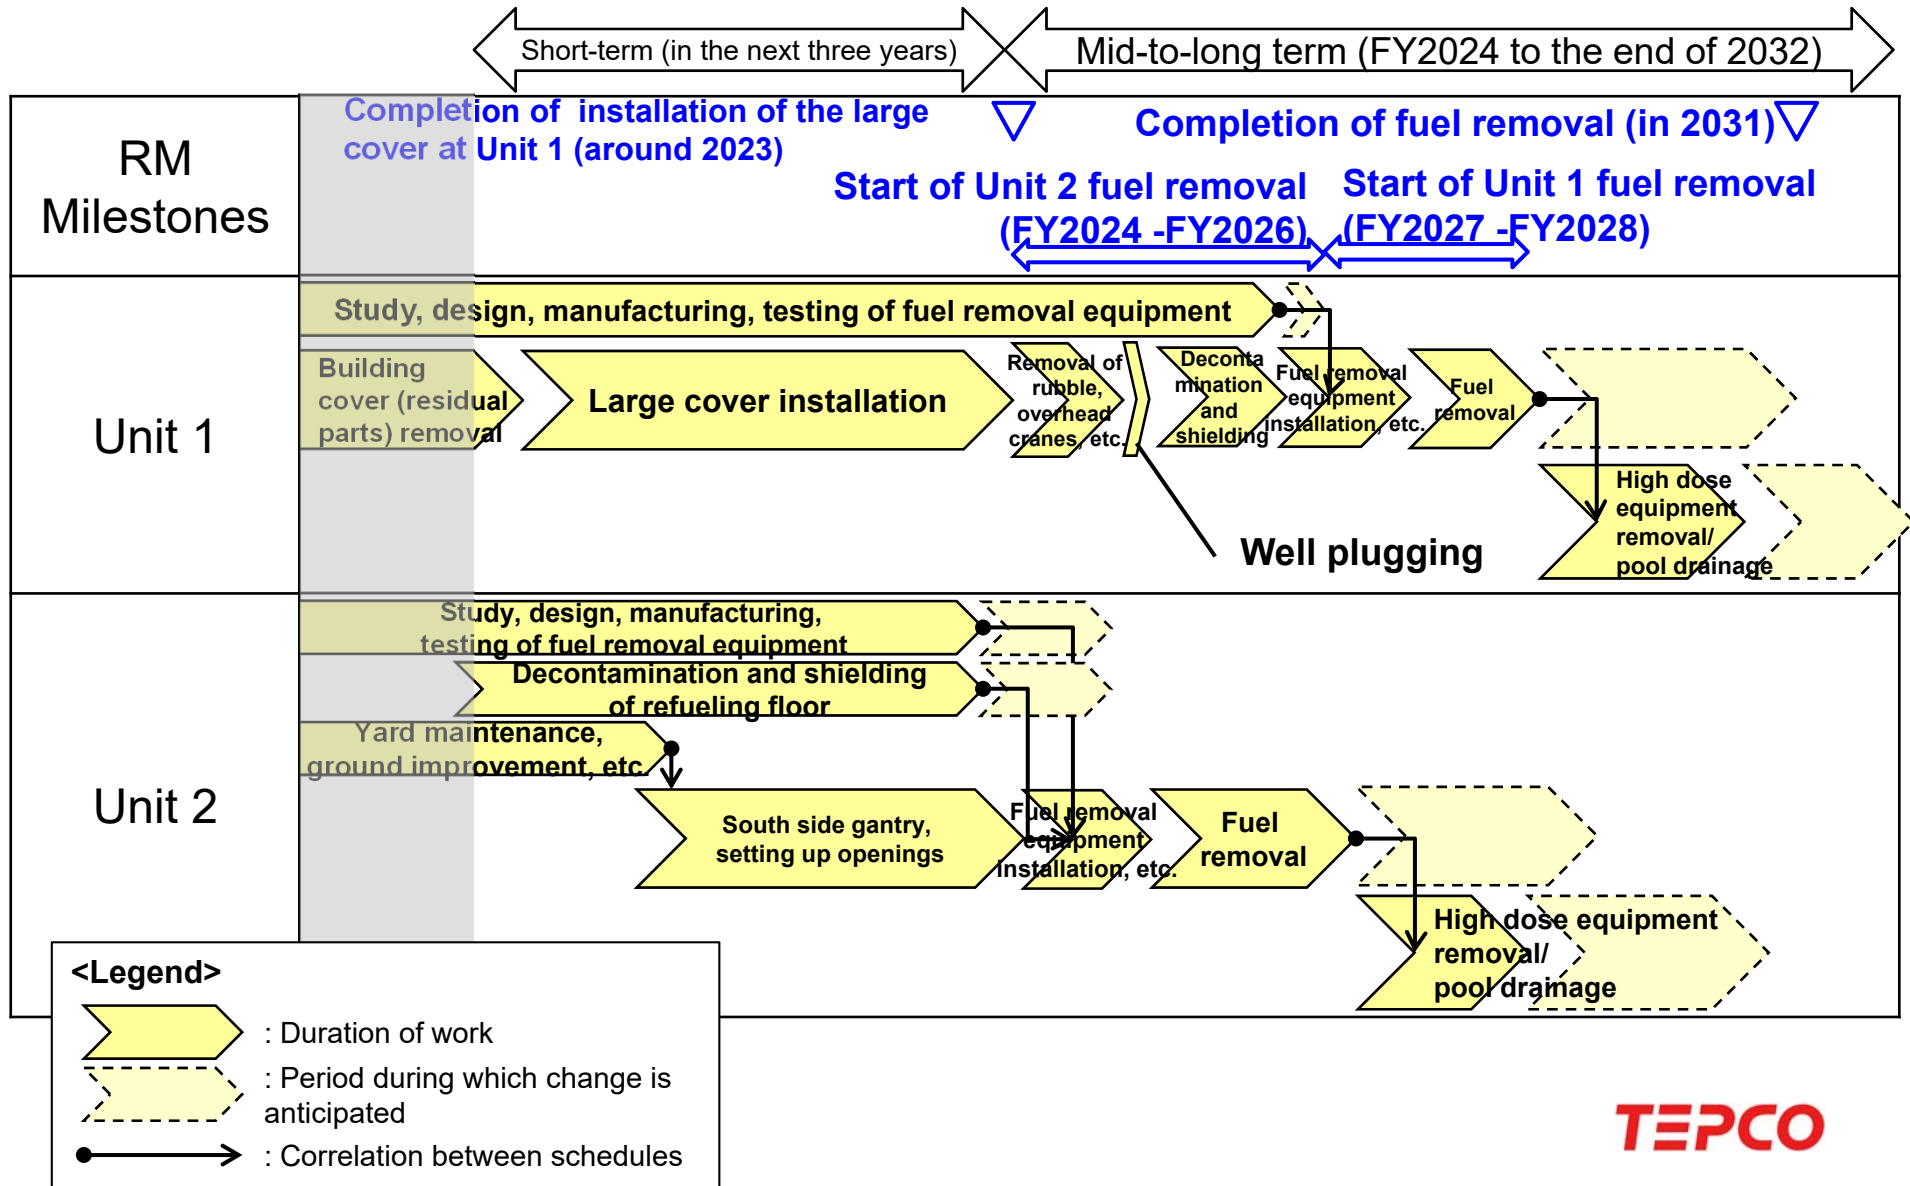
Short-term (in the next three years)

Mid-to-long term (FY2024 to the end of 2032)

RM Milestones

Completion of installation of the large cover at Unit 1 (around 2023)

Completion of fuel removal (in 2031)

Start of Unit 2 fuel removal (FY2024 -FY2026)

Start of Unit 1 fuel removal (FY2027 -FY2028)

Unit 1

Study, design, manufacturing, testing of fuel removal equipment

Building cover (residual parts) removal

Large cover installation

Removal of rubble, overhead cranes, etc.

Decontamination and shielding

Fuel removal equipment installation, etc.

Fuel removal

High dose equipment removal/ pool drainage

Well plugging

Unit 2

Study, design, manufacturing, testing of fuel removal equipment

Decontamination and shielding of refueling floor

Yard maintenance, ground improvement, etc.

South side gantry, setting up openings

Fuel removal equipment installation, etc.

Fuel removal

High dose equipment removal/ pool drainage

<Legend>

: Duration of work

: Period during which change is anticipated

: Correlation between schedules

TEPCO